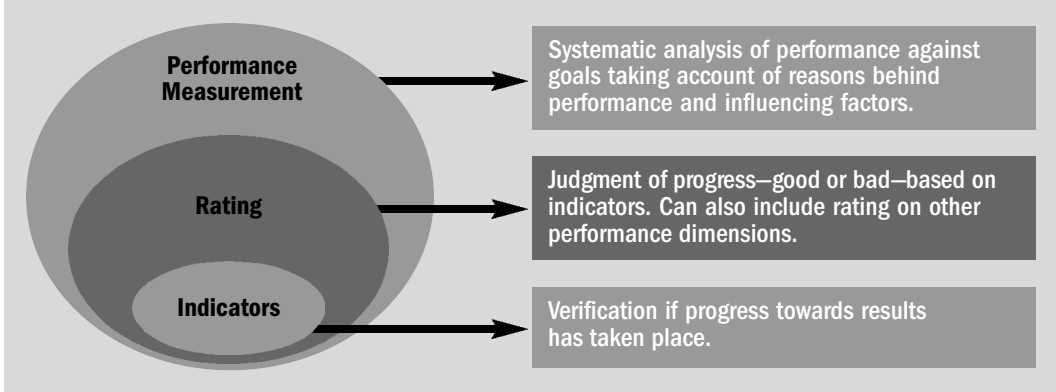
Performance Measurement

Systematic analysis of performance against goals taking account of reasons behind performance and influencing factors.

Rating

Judgment of progress—good or bad—based on indicators. Can also include rating on other performance dimensions.

Indicators

Verification if progress towards results has taken place.